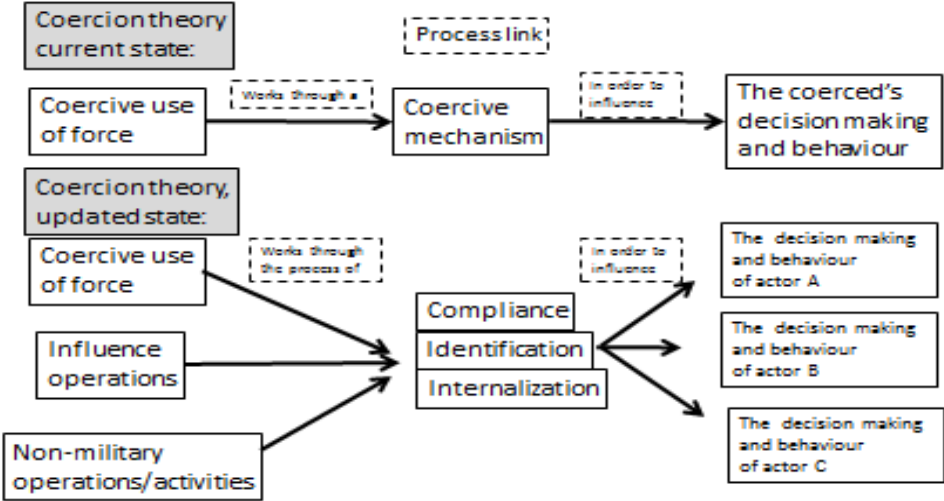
Coercion theory current state:

Process link

Coercive use of force

Works through a

Coercive mechanism

In order to influence

The coerced's decision making and behaviour

Coercion theory, updated state:

Coercive use of force

Works through the process of

Influence operations

Non-military operations/activities

Compliance

Identification

Internalization

In order to influence

The decision making and behaviour of actor A

The decision making and behaviour of actor B

The decision making and behaviour of actor C